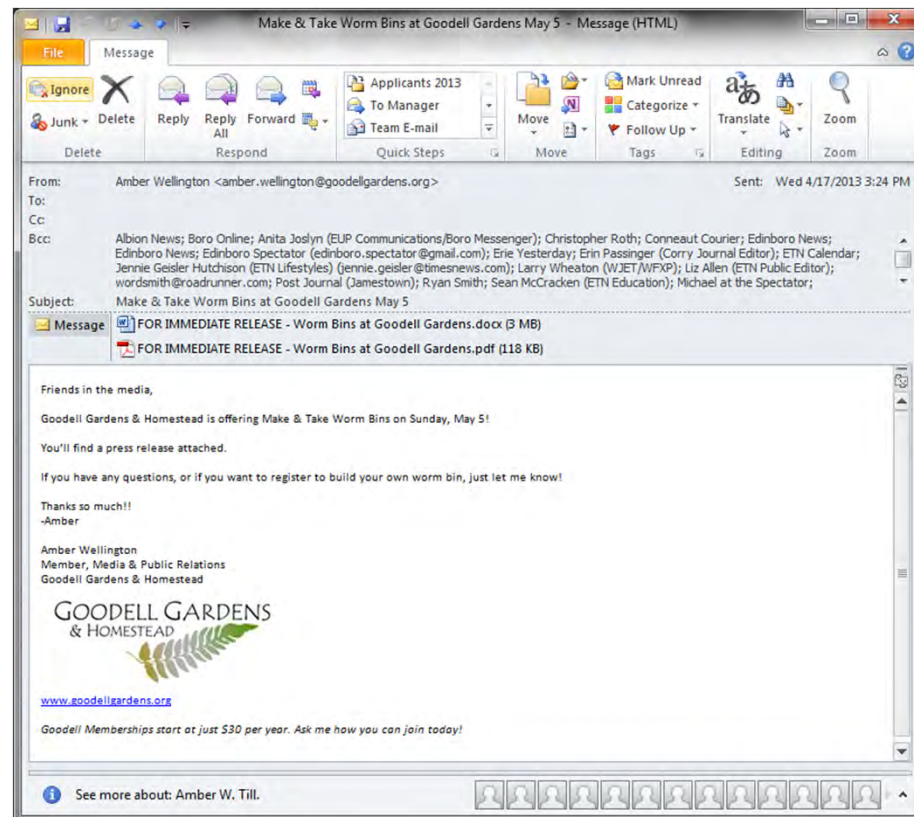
Make & Take Worm Bins at Goodell Gardens May 5 - Message (HTML)

File Message

Ignore Junk Delete
Delete

Reply Reply All Forward
Respond

Applicants 2013
To Manager
Team E-mail
Quick Steps

Move
Move

Mark Unread
Categorize
Follow Up
Tags

Translate
Editing

Zoom
Zoom

From: Amber Wellington <amber.wellington@goodellgardens.org>
Sent: Wed 4/17/2013 3:24 PM
To:
Cc:
Bcc: Albion News; Boro Online; Anita Joslyn (EUP Communications/Boro Messenger); Christopher Roth; Conneaut Courier; Edinboro News; Edinboro News; Edinboro Spectator (edinboro.spectator@gmail.com); Erie Yesterday; Erin Passinger (Corry Journal Editor); ETN Calendar; Jennie Geisler Hutchison (ETN Lifestyles) (jennie.geisler@timesnews.com); Larry Wheaton (WJET/WFXP); Liz Allen (ETN Public Editor); wordsmith@roadrunner.com; Post Journal (Jamestown); Ryan Smith; Sean McCracken (ETN Education); Michael at the Spectator;
Subject: Make & Take Worm Bins at Goodell Gardens May 5

Message FOR IMMEDIATE RELEASE - Worm Bins at Goodell Gardens.docx (3 MB)
FOR IMMEDIATE RELEASE - Worm Bins at Goodell Gardens.pdf (118 KB)

Friends in the media,

Goodell Gardens & Homestead is offering Make & Take Worm Bins on Sunday, May 5!

You'll find a press release attached.

If you have any questions, or if you want to register to build your own worm bin, just let me know!

Thanks so much!!
-Amber

Amber Wellington
Member, Media & Public Relations
Goodell Gardens & Homestead

GOODELL GARDENS & HOMESTEAD

www.goodellgardens.org

Goodell Memberships start at just $30 per year. Ask me how you can join today!

See more about: Amber W. Till.